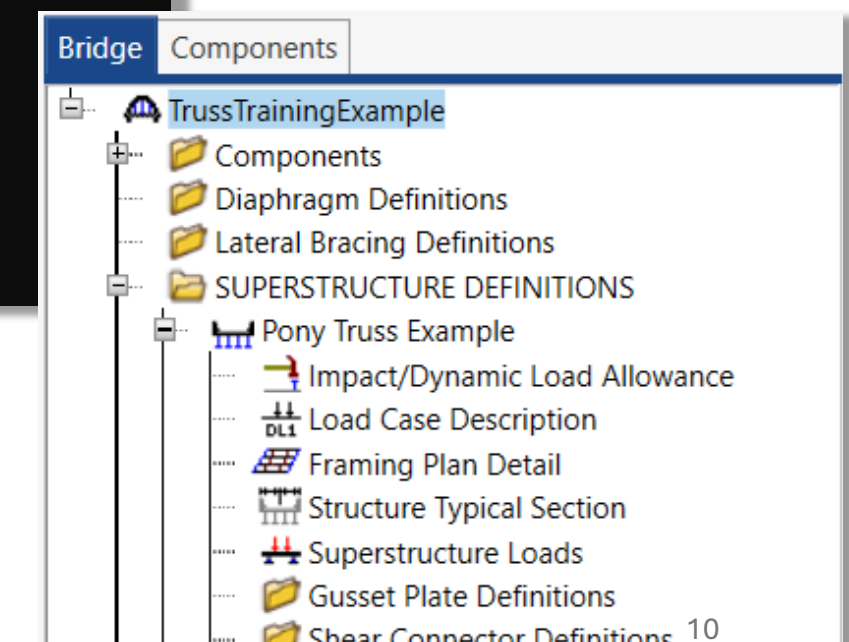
Bridge
Components

TrussTrainingExample
Components
Diaphragm Definitions
Lateral Bracing Definitions
SUPERSTRUCTURE DEFINITIONS
Pony Truss Example
Impact/Dynamic Load Allowance
DL1
Load Case Description
Framing Plan Detail
Structure Typical Section
Superstructure Loads
Gusset Plate Definitions
Shear Connector Definitions

10